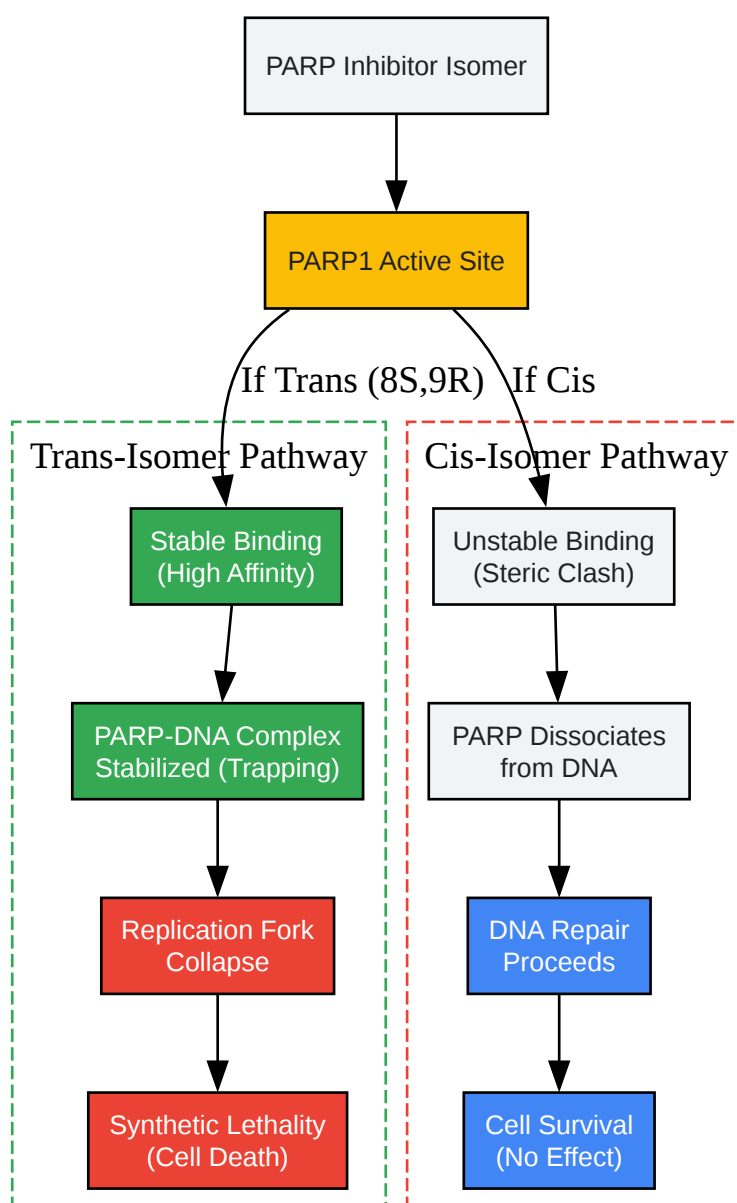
PARP Inhibitor Isomer

PARP1 Active Site

If Trans (8S,9R)

If Cis

Trans-Isomer Pathway

Stable Binding (High Affinity)

PARP-DNA Complex Stabilized (Trapping)

Replication Fork Collapse

Synthetic Lethality (Cell Death)

Cis-Isomer Pathway

Unstable Binding (Steric Clash)

PARP Dissociates from DNA

DNA Repair Proceeds

Cell Survival (No Effect)